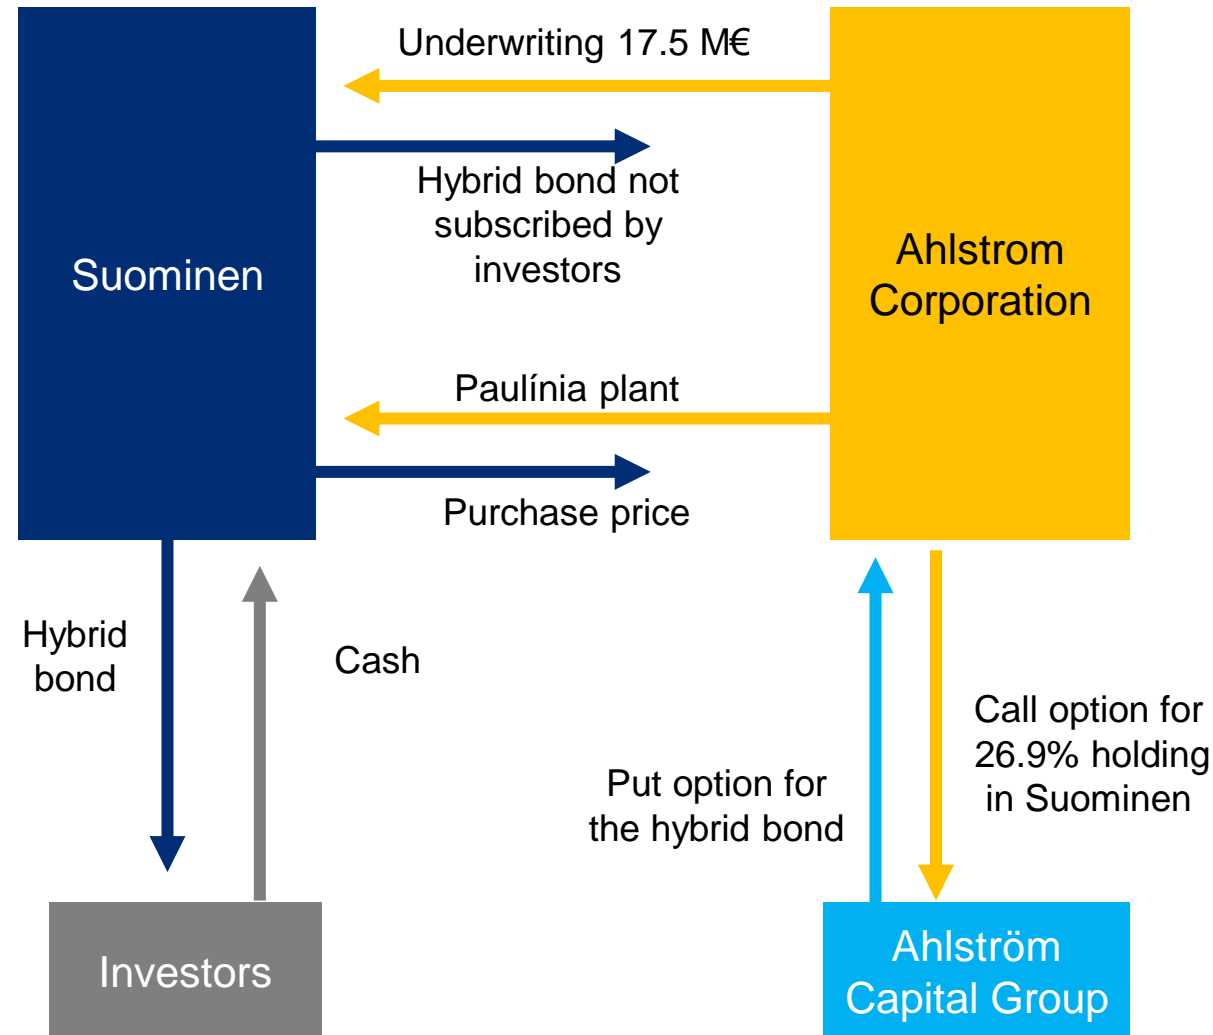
Suominen

Underwriting 17.5 M€

Hybrid bond not subscribed by investors

Ahlstrom Corporation

Paulínia plant

Purchase price

Hybrid bond

Cash

Call option for 26.9% holding in Suominen

Put option for the hybrid bond

Investors

Ahlström Capital Group